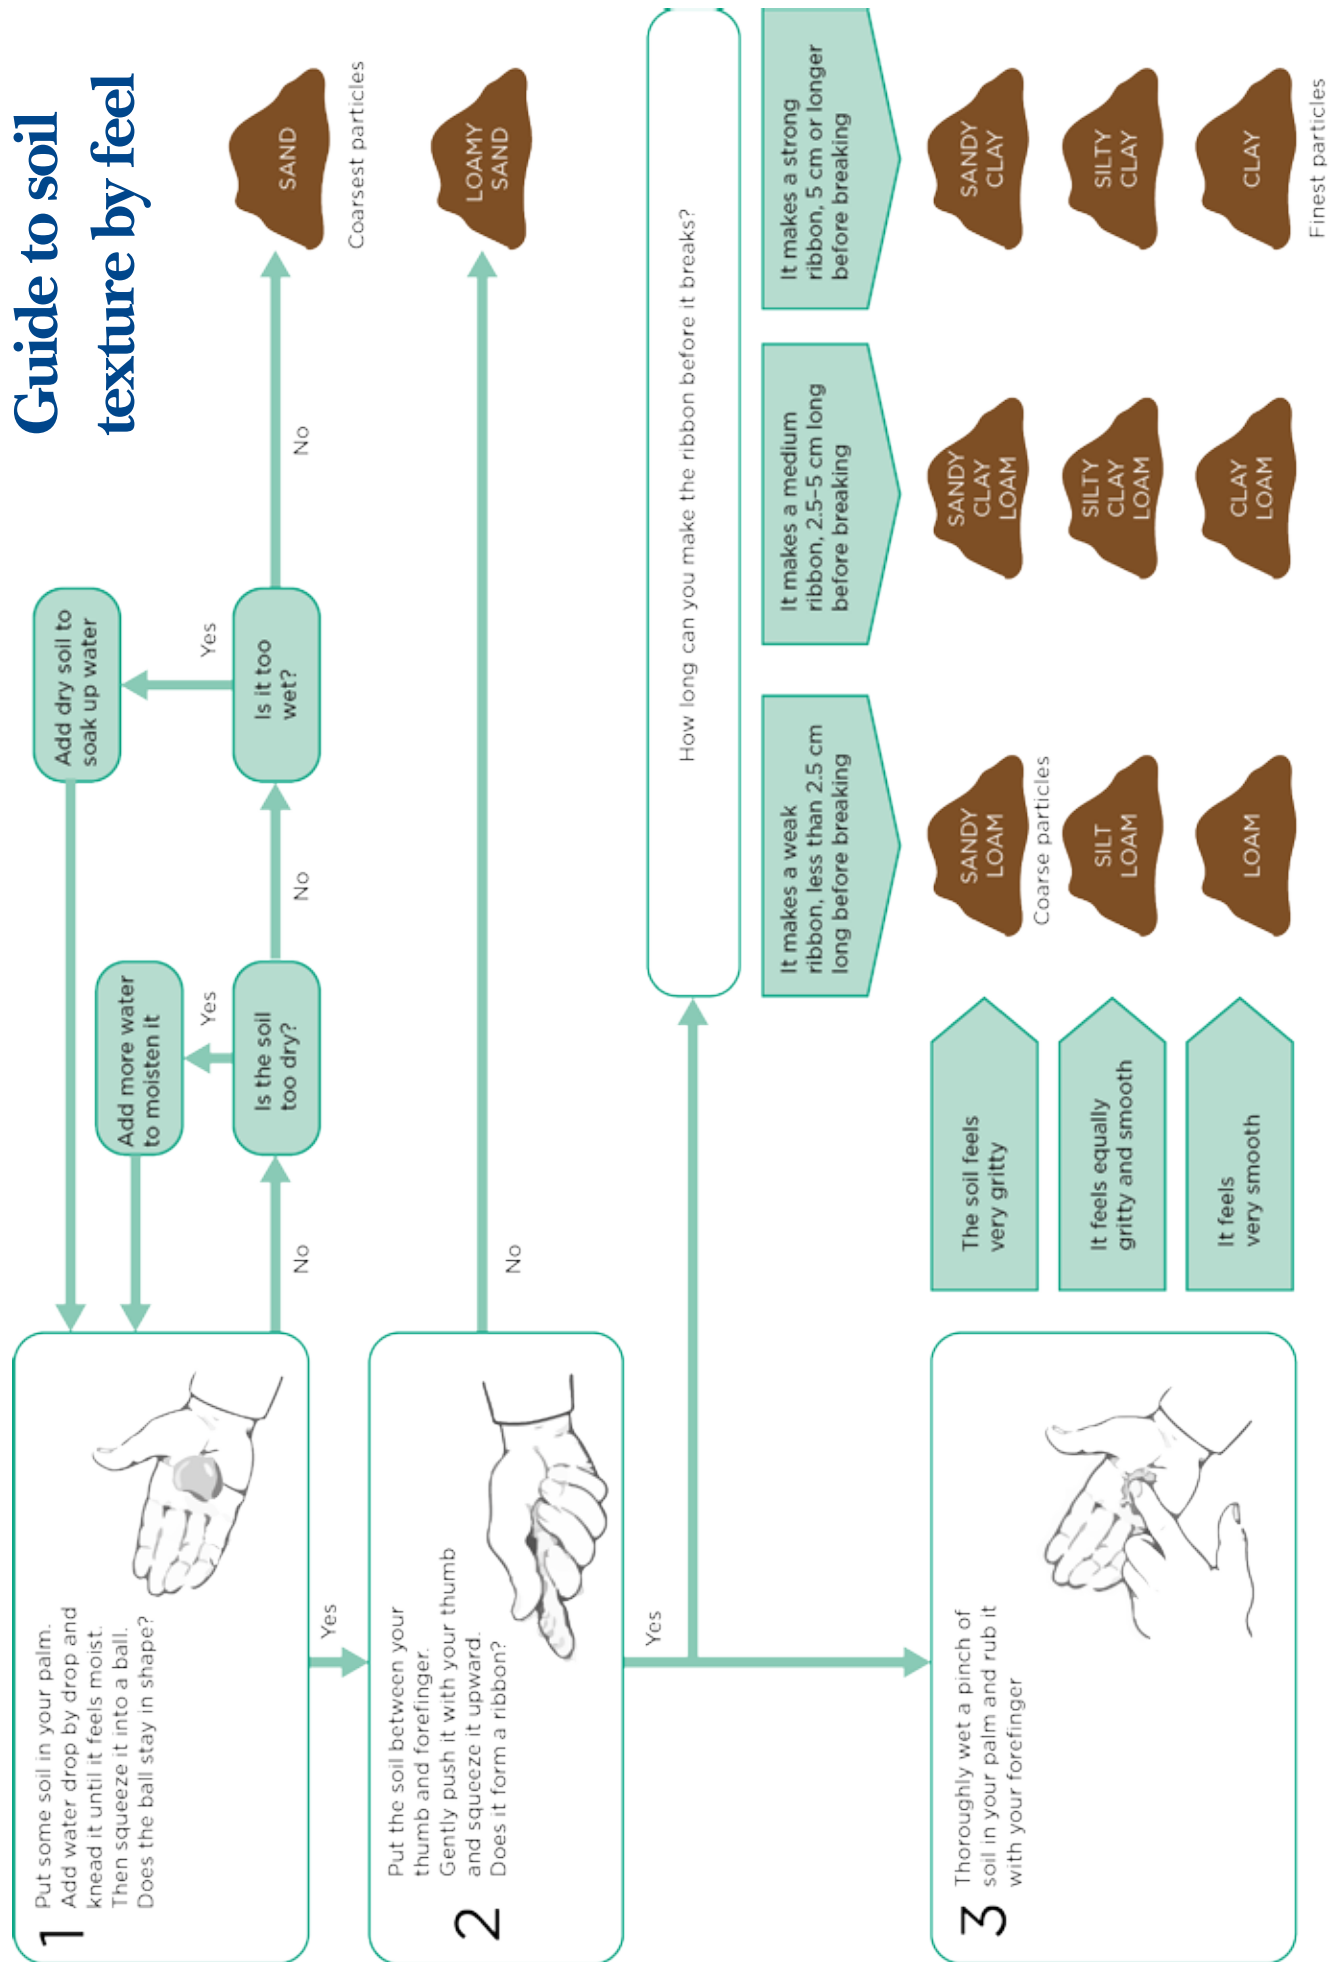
Guide to soil texture by feel

1 Put some soil in your palm. Add water drop by drop and knead it until it feels moist. Then squeeze it into a ball. Does the ball stay in shape?

No

Is the soil too dry?

Yes

Add more water to moisten it

No

Is it too wet?

Yes

Add dry soil to soak up water

No

SAND

Coarsest particles

Yes

2 Put the soil between your thumb and forefinger. Gently push it with your thumb and squeeze it upward. Does it form a ribbon?

No

LOAMY SAND

Yes

How long can you make the ribbon before it breaks?

It makes a weak ribbon, less than 2.5 cm long before breaking

It makes a medium ribbon, 2.5–5 cm long before breaking

It makes a strong ribbon, 5 cm or longer before breaking

3 Thoroughly wet a pinch of soil in your palm and rub it with your forefinger

The soil feels very gritty

SANDY LOAM

Coarse particles

SANDY CLAY LOAM

SANDY CLAY

It feels equally gritty and smooth

SILT LOAM

SILTY CLAY LOAM

SILTY CLAY

It feels very smooth

LOAM

CLAY LOAM

CLAY

Finest particles